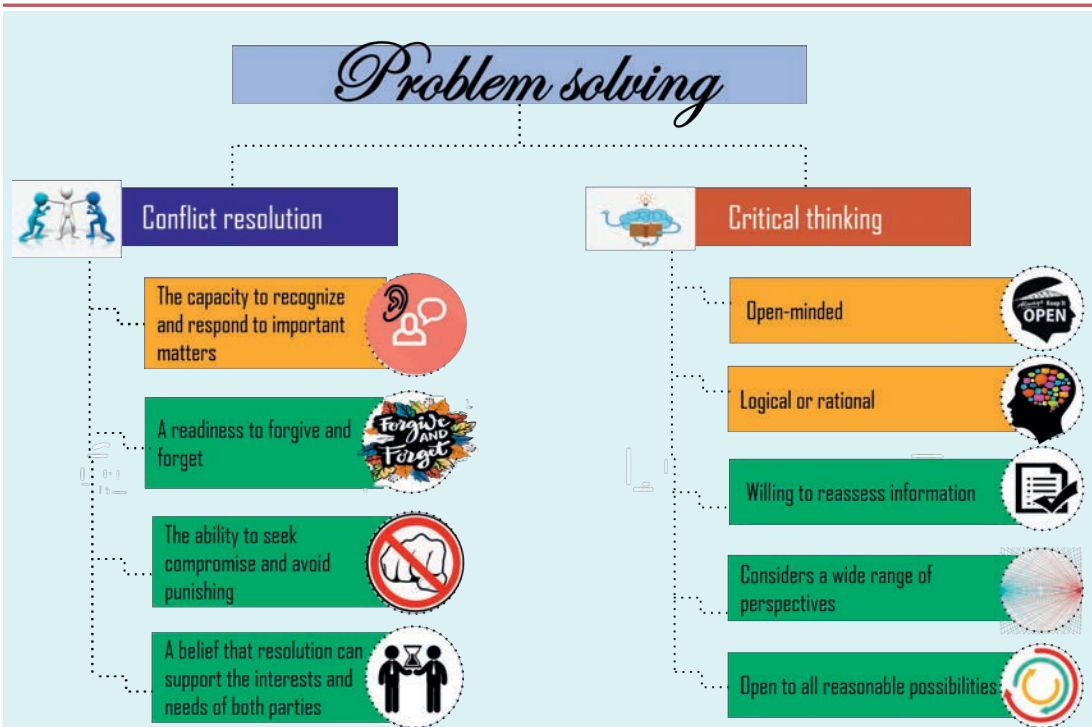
Problem solving

Conflict resolution

The capacity to recognize and respond to important matters

A readiness to forgive and forget

Forgive AND Forget

The ability to seek compromise and avoid punishing

A belief that resolution can support the interests and needs of both parties

Critical thinking

Open-minded

Always Keep it OPEN

Logical or rational

Willing to reassess information

Considers a wide range of perspectives

Open to all reasonable possibilities